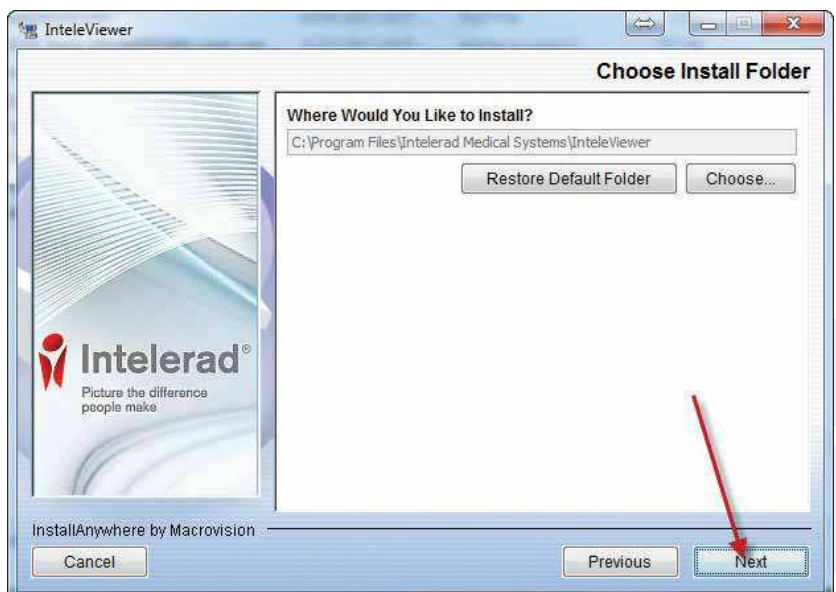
InteleViewer

Choose Install Folder

Intelerad®
Picture the difference people make

Where Would You Like to Install?
C:\Program Files\Intelerad Medical Systems\InteleViewer

Restore Default Folder
Choose...

InstallAnywhere by Macrovision

Cancel
Previous
Next